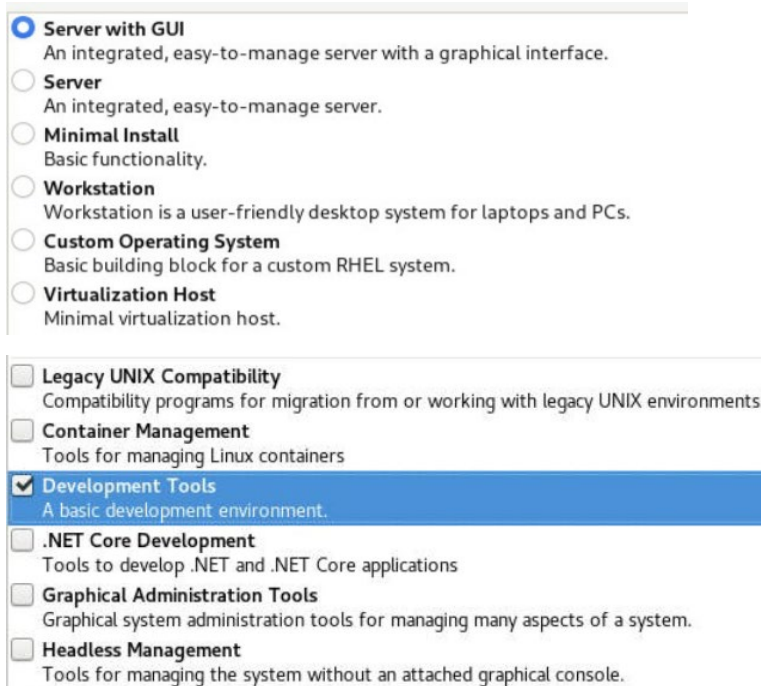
Server with GUI
An integrated, easy-to-manage server with a graphical interface.
Server
An integrated, easy-to-manage server.
Minimal Install
Basic functionality.
Workstation
Workstation is a user-friendly desktop system for laptops and PCs.
Custom Operating System
Basic building block for a custom RHEL system.
Virtualization Host
Minimal virtualization host.

Legacy UNIX Compatibility
Compatibility programs for migration from or working with legacy UNIX environments
Container Management
Tools for managing Linux containers
Development Tools
A basic development environment.
.NET Core Development
Tools to develop .NET and .NET Core applications
Graphical Administration Tools
Graphical system administration tools for managing many aspects of a system.
Headless Management
Tools for managing the system without an attached graphical console.